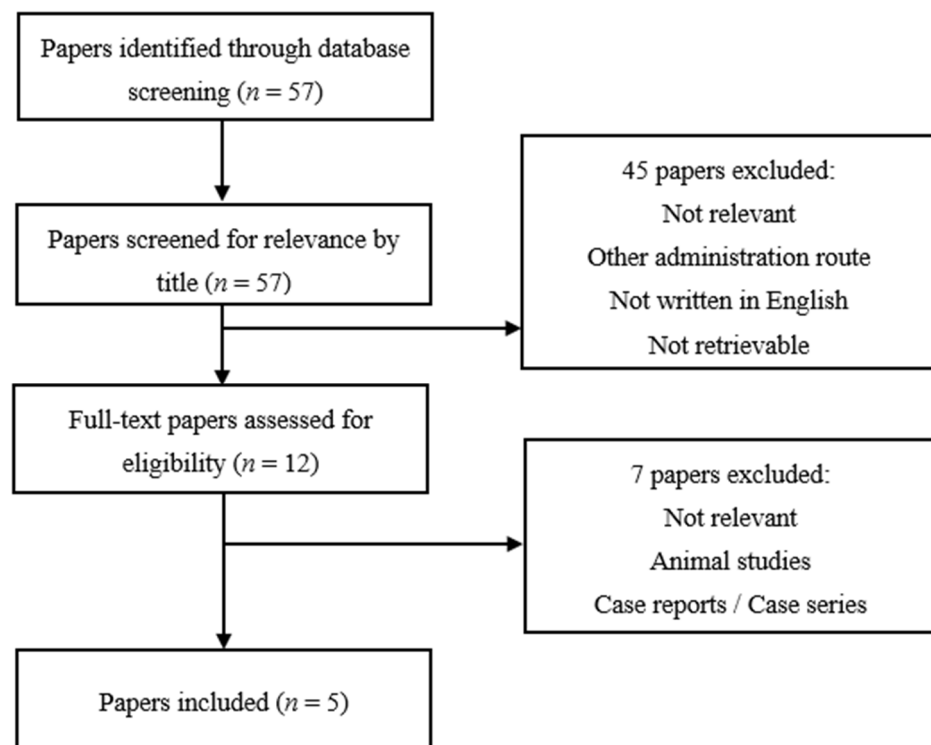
Papers identified through database screening ($n = 57$)

Papers screened for relevance by title ($n = 57$)

45 papers excluded:
Not relevant
Other administration route
Not written in English
Not retrievable

Full-text papers assessed for eligibility ($n = 12$)

7 papers excluded:
Not relevant
Animal studies
Case reports / Case series

Papers included ($n = 5$)